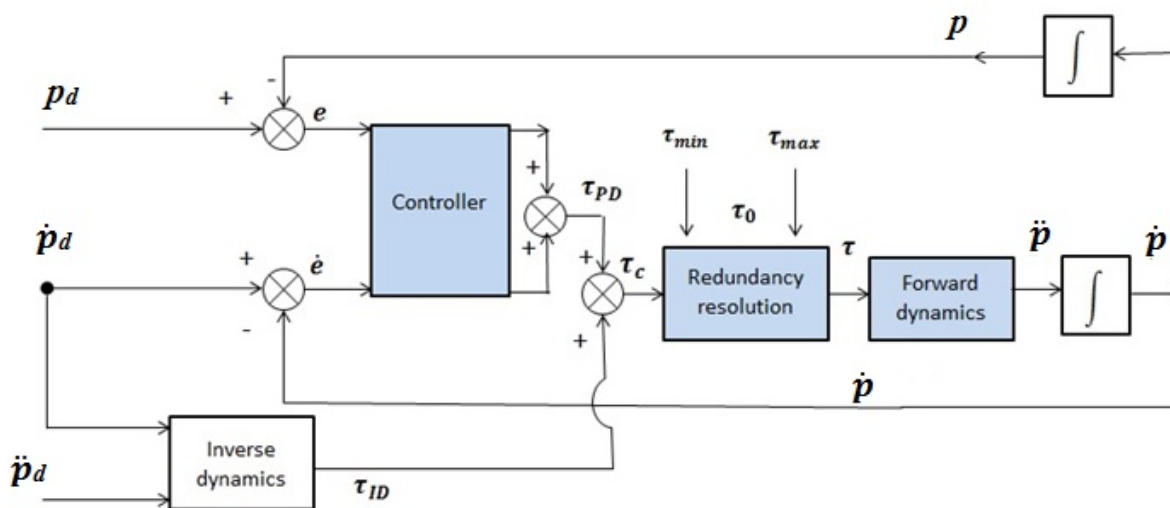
$p$

$p_d$

+

-

$e$

Controller

+

+

$\tau_{PD}$

$\tau_{min}$

$\tau_{max}$

$\tau_0$

$\dot{p}_d$

+

$\dot{e}$

-

+

$\tau_c$

+

Redundancy resolution

$\tau$

Forward dynamics

$\ddot{p}$

$\dot{p}$

$\dot{p}$

Inverse dynamics

$\ddot{p}_d$

$\tau_{ID}$